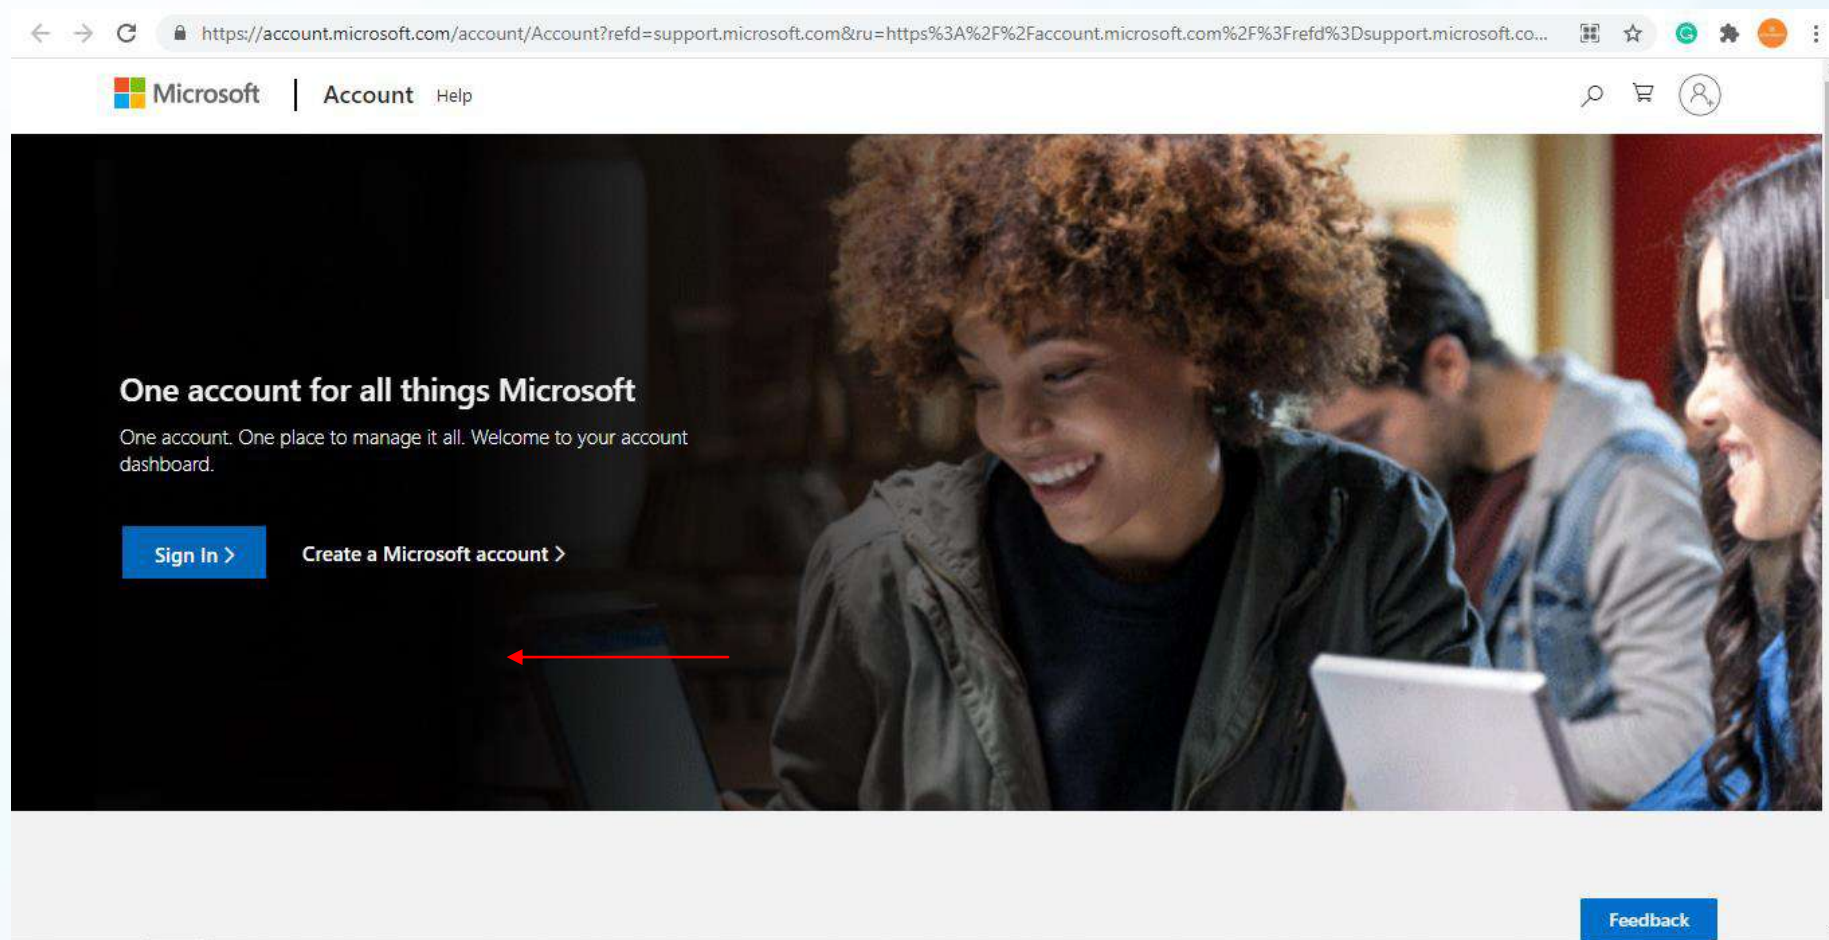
https://account.microsoft.com/account/Account?refd=support.microsoft.com&ru=https%3A%2F%2Faccount.microsoft.com%2F%3Frefd%3Dsupport.microsoft.co...

Microsoft | Account Help

One account for all things Microsoft

One account. One place to manage it all. Welcome to your account dashboard.

Sign In >

Create a Microsoft account >

Feedback